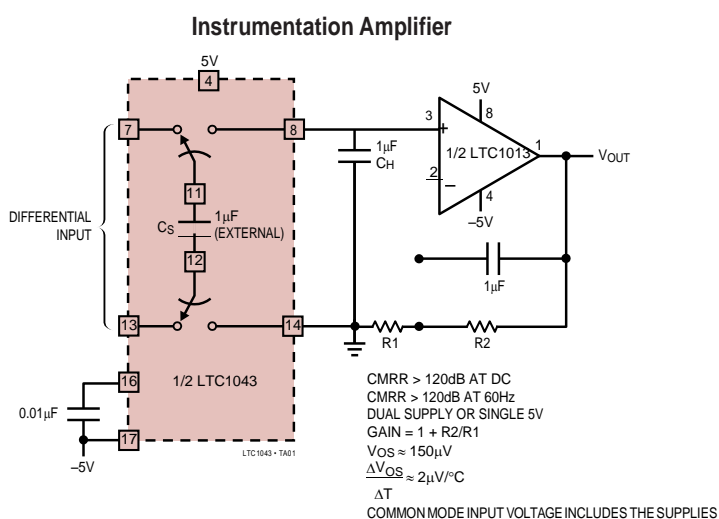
Instrumentation Amplifier

5V
4
7
8
11
12
13
14
16
17
DIFFERENTIAL INPUT
$C_S$
1μF (EXTERNAL)
1/2 LTC1043
0.01μF
–5V
1μF
$C_H$
3
+
2
–
5V
8
1/2 LTC1013
1
4
–5V
$V_{OUT}$
1μF
R1
R2
LTC1043 • TA01

CMRR > 120dB AT DC
CMRR > 120dB AT 60Hz
DUAL SUPPLY OR SINGLE 5V
GAIN = 1 + R2/R1
$V_{OS} \approx 150\mu V$
$\frac{\Delta V_{OS}}{\Delta T} \approx 2\mu V/°C$
COMMON MODE INPUT VOLTAGE INCLUDES THE SUPPLIES